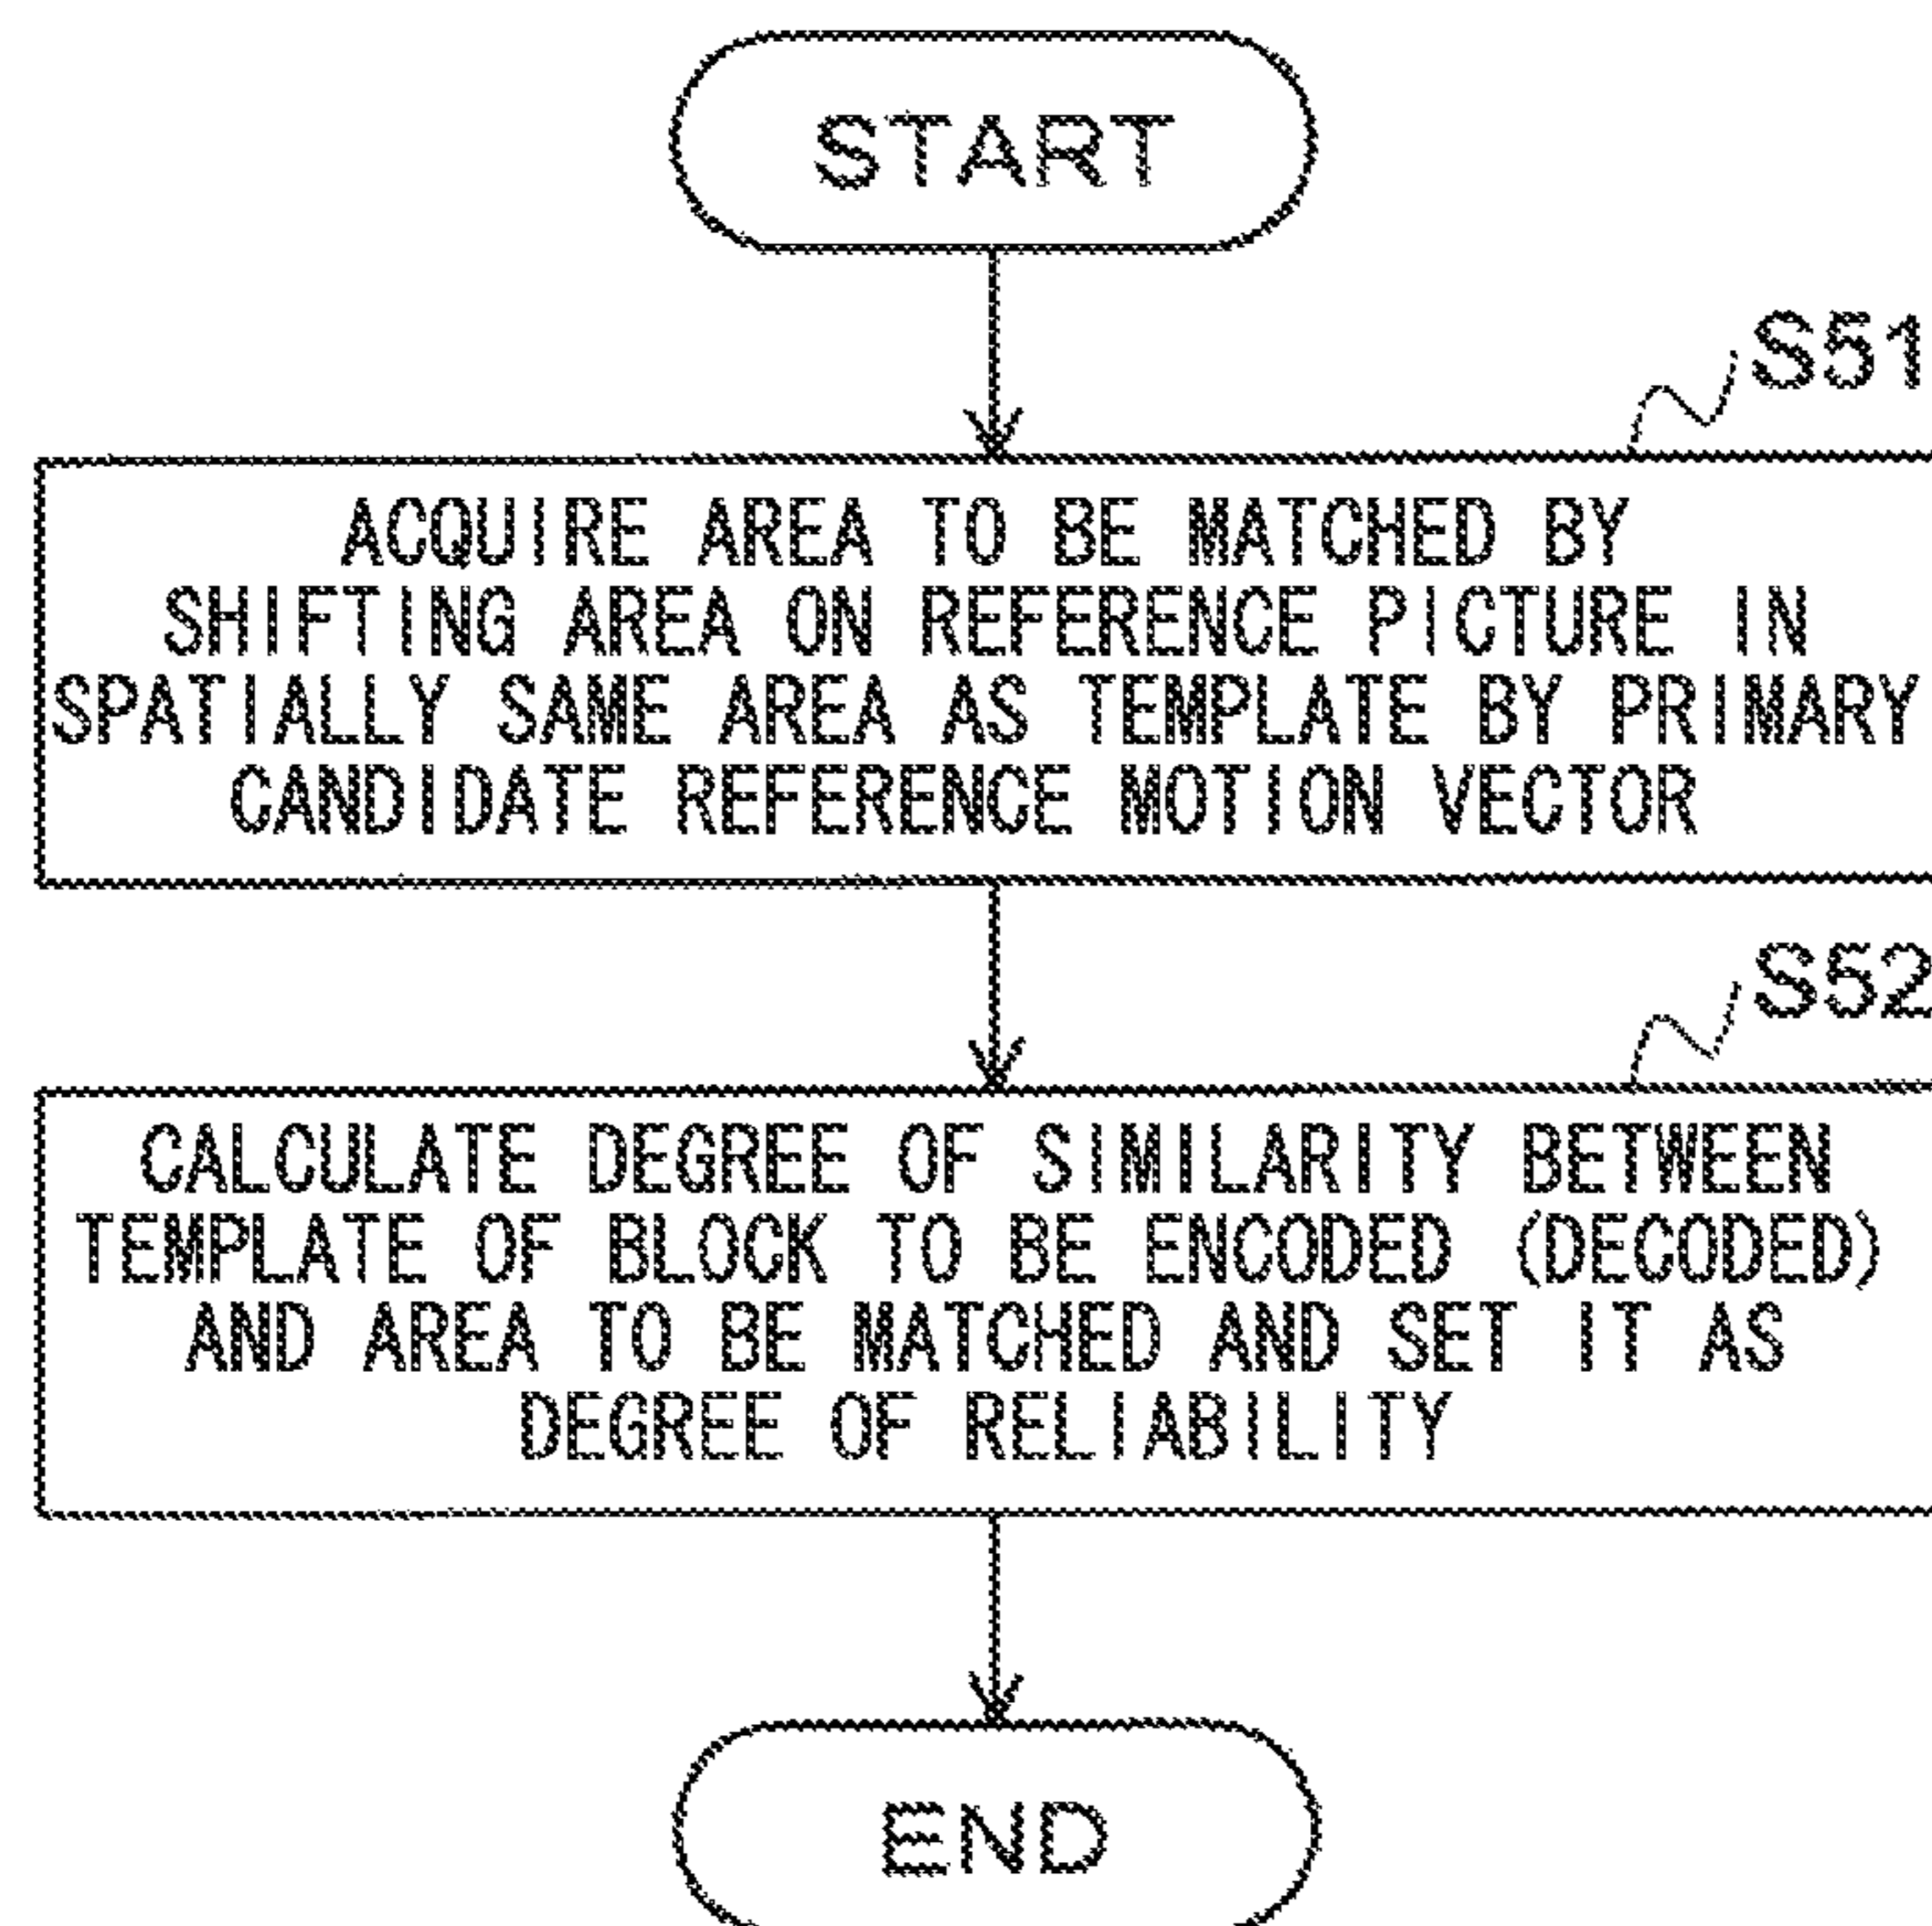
START

S51

ACQUIRE AREA TO BE MATCHED BY SHIFTING AREA ON REFERENCE PICTURE IN SPATIALLY SAME AREA AS TEMPLATE BY PRIMARY CANDIDATE REFERENCE MOTION VECTOR

S52

CALCULATE DEGREE OF SIMILARITY BETWEEN TEMPLATE OF BLOCK TO BE ENCODED (DECODED) AND AREA TO BE MATCHED AND SET IT AS DEGREE OF RELIABILITY

END